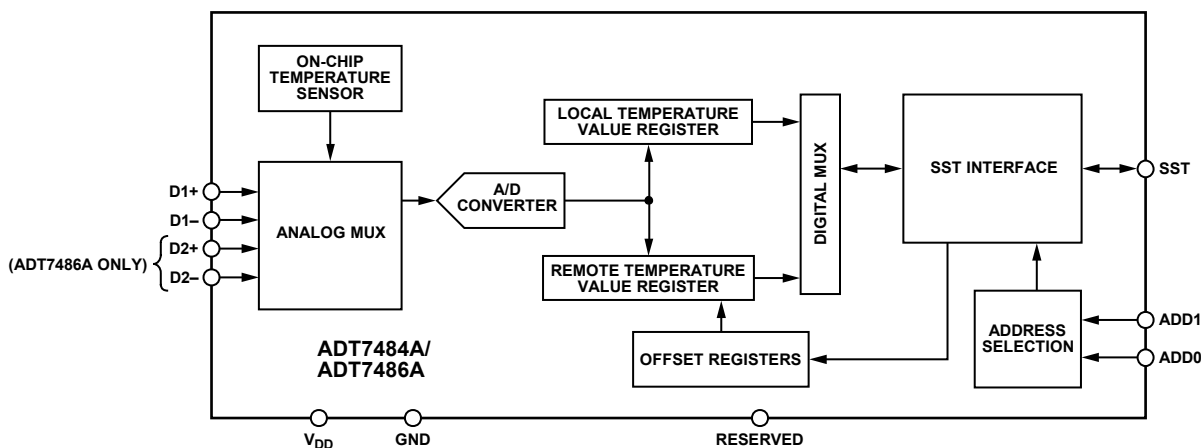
ON-CHIP TEMPERATURE SENSOR

LOCAL TEMPERATURE VALUE REGISTER

DIGITAL MUX

SST INTERFACE

SST

D1+

D1–

(ADT7486A ONLY)

D2+

D2–

ANALOG MUX

A/D CONVERTER

REMOTE TEMPERATURE VALUE REGISTER

ADD1

ADDRESS SELECTION

ADD0

ADT7484A/ ADT7486A

OFFSET REGISTERS

$V_{DD}$

GND

RESERVED